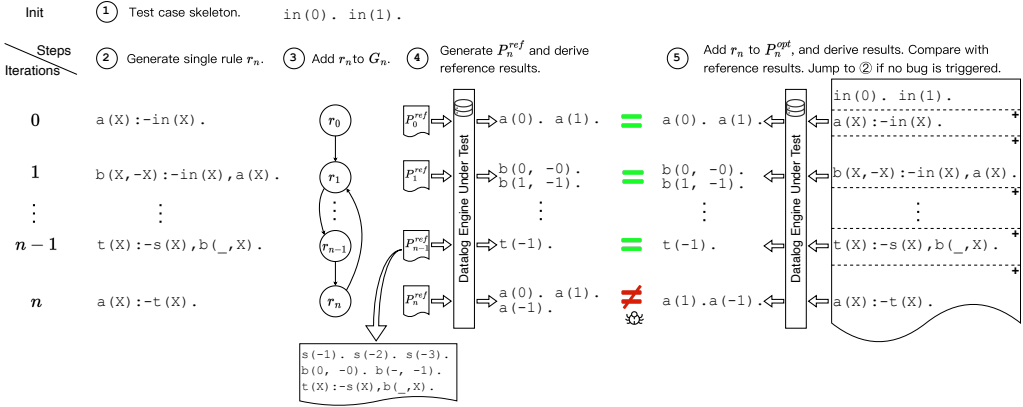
Init ① Test case skeleton. in(0). in(1).

Steps
Iterations

② Generate single rule $r_n$. ③ Add $r_n$ to $G_n$. ④ Generate $P_n^{ref}$ and derive reference results. ⑤ Add $r_n$ to $P_n^{opt}$, and derive results. Compare with reference results. Jump to ② if no bug is triggered.

0 a(X):-in(X). $r_0$ $P_0^{ref}$ a(0). a(1). = a(0). a(1).

1 b(X,-X):-in(X),a(X). $r_1$ $P_1^{ref}$ b(0, -0). b(1, -1). = b(0, -0). b(1, -1).

⋮ ⋮ ⋮ ⋮

$n-1$ t(X):-s(X),b(_,X). $r_{n-1}$ $P_{n-1}^{ref}$ t(-1). = t(-1).

$n$ a(X):-t(X). $r_n$ $P_n^{ref}$ a(0). a(1). a(-1). ≠ a(1).a(-1).

Datalog Engine Under Test

Datalog Engine Under Test

s(-1). s(-2). s(-3).
b(0, -0). b(-, -1).
t(X):-s(X),b(_,X).

in(0). in(1).
+ a(X):-in(X).
+ b(X,-X):-in(X),a(X).
+ ⋮
+ t(X):-s(X),b(_,X).
+ a(X):-t(X).